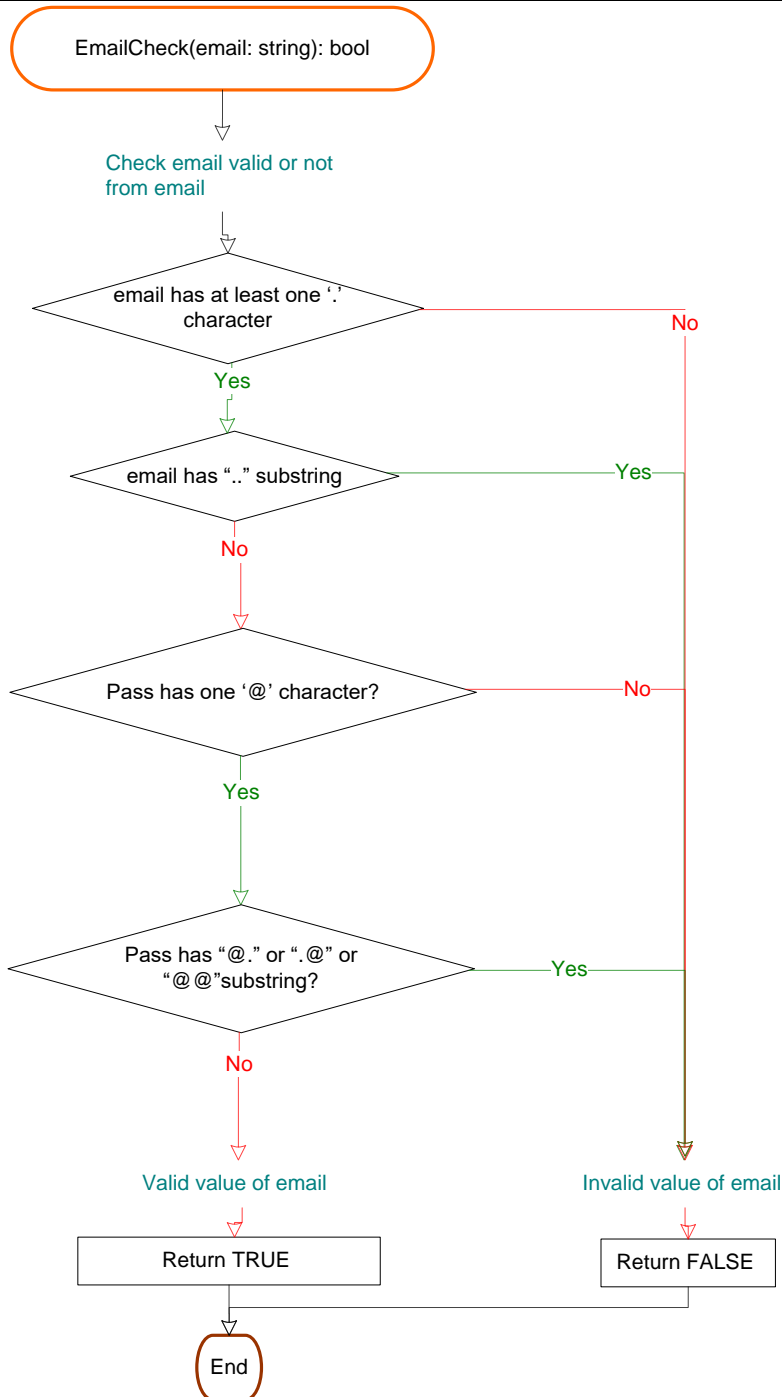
EmailCheck(email: string): bool

Check email valid or not from email

email has at least one '.' character

No

Yes

email has ".." substring

Yes

No

Pass has one '@' character?

No

Yes

Pass has "@." or ".@" or "@@"substring?

Yes

No

Valid value of email

Invalid value of email

Return TRUE

Return FALSE

End